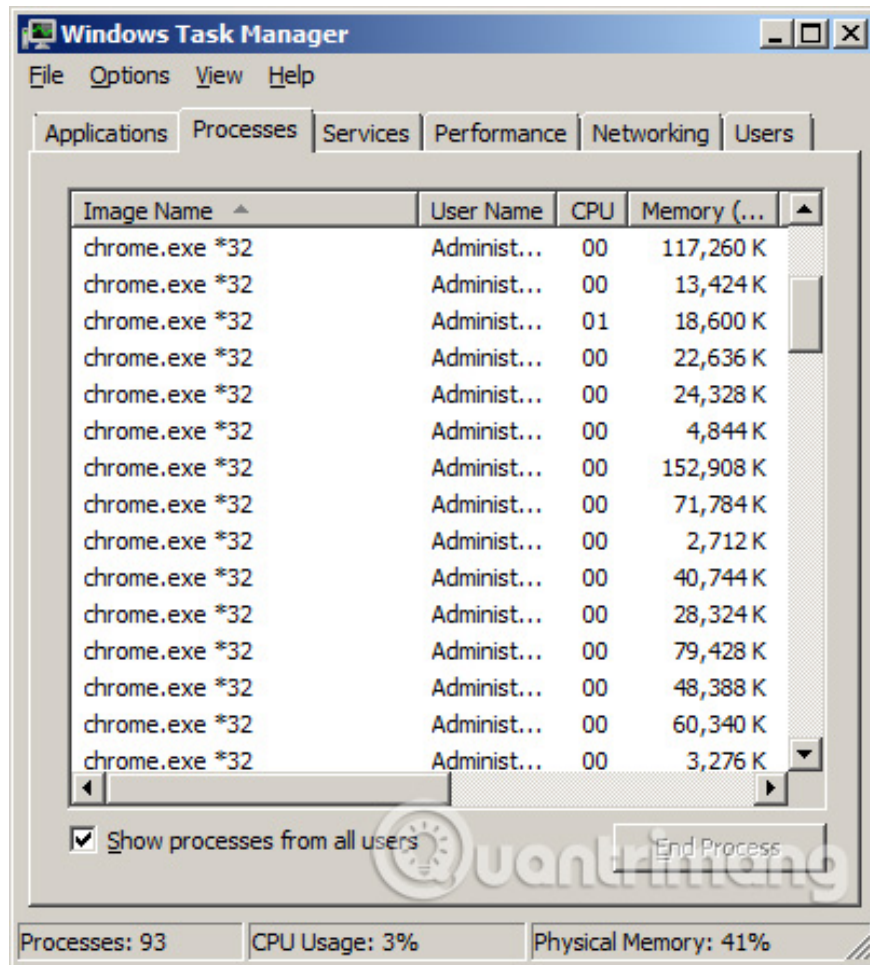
Windows Task Manager

File Options View Help

Applications Processes Services Performance Networking Users

| Image Name | User Name | CPU | Memory (... |
|---|---|---|---|
| chrome.exe *32 | Administ... | 00 | 117,260 K |
| chrome.exe *32 | Administ... | 00 | 13,424 K |
| chrome.exe *32 | Administ... | 01 | 18,600 K |
| chrome.exe *32 | Administ... | 00 | 22,636 K |
| chrome.exe *32 | Administ... | 00 | 24,328 K |
| chrome.exe *32 | Administ... | 00 | 4,844 K |
| chrome.exe *32 | Administ... | 00 | 152,908 K |
| chrome.exe *32 | Administ... | 00 | 71,784 K |
| chrome.exe *32 | Administ... | 00 | 2,712 K |
| chrome.exe *32 | Administ... | 00 | 40,744 K |
| chrome.exe *32 | Administ... | 00 | 28,324 K |
| chrome.exe *32 | Administ... | 00 | 79,428 K |
| chrome.exe *32 | Administ... | 00 | 48,388 K |
| chrome.exe *32 | Administ... | 00 | 60,340 K |
| chrome.exe *32 | Administ... | 00 | 3,276 K |

Show processes from all users

End Process

Quantrimang

Processes: 93 CPU Usage: 3% Physical Memory: 41%